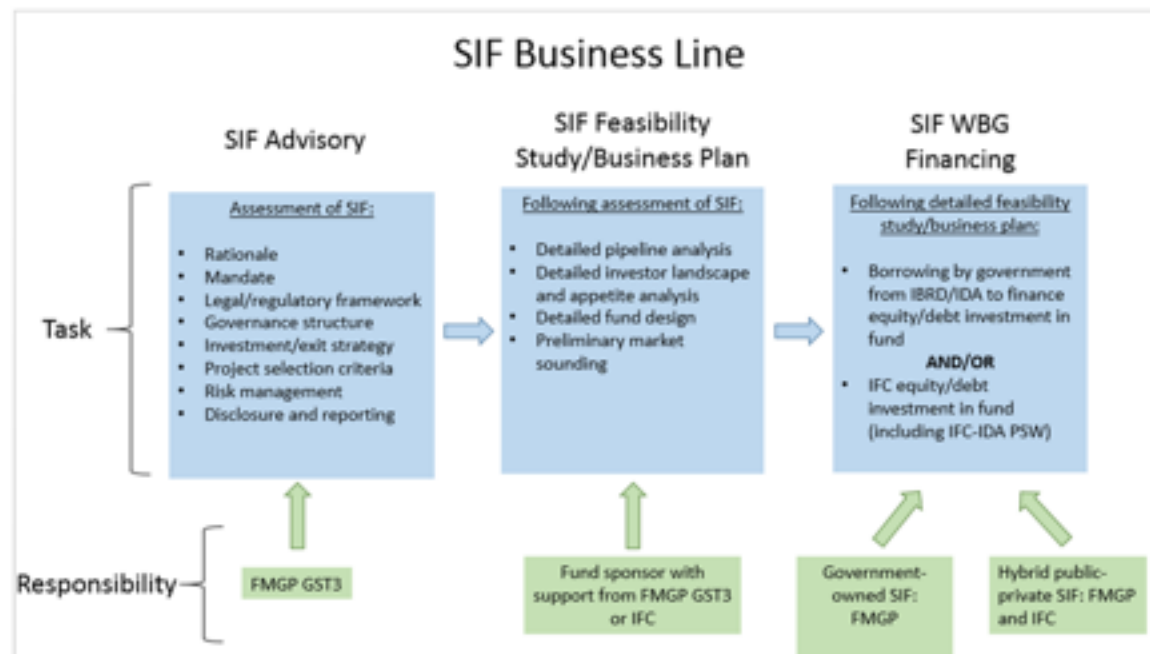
SIF Business Line

SIF Advisory

SIF Feasibility Study/Business Plan

SIF WBG Financing

Task

Assessment of SIF:

- Rationale
- Mandate
- Legal/regulatory framework
- Governance structure
- Investment/exit strategy
- Project selection criteria
- Risk management
- Disclosure and reporting

Following assessment of SIF:

- Detailed pipeline analysis
- Detailed investor landscape and appetite analysis
- Detailed fund design
- Preliminary market sounding

Following detailed feasibility study/business plan:

- Borrowing by government from IBRD/IDA to finance equity/debt investment in fund

AND/OR

- IFC equity/debt investment in fund (including IFC-IDA PSW)

Responsibility

FMGP GST3

Fund sponsor with support from FMGP GST3 or IFC

Government-owned SIF: FMGP

Hybrid public-private SIF: FMGP and IFC